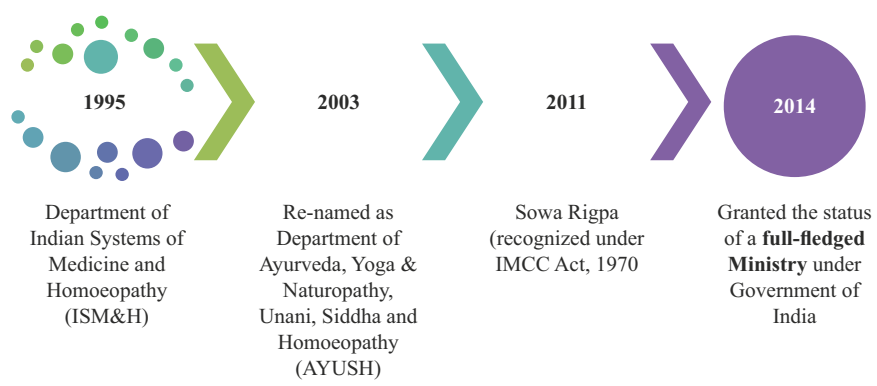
1995

2003

2011

2014

Department of Indian Systems of Medicine and Homoeopathy (ISM&H)

Re-named as Department of Ayurveda, Yoga & Naturopathy, Unani, Siddha and Homoeopathy (AYUSH)

Sowa Rigpa (recognized under IMCC Act, 1970

Granted the status of a **full-fledged Ministry** under Government of India